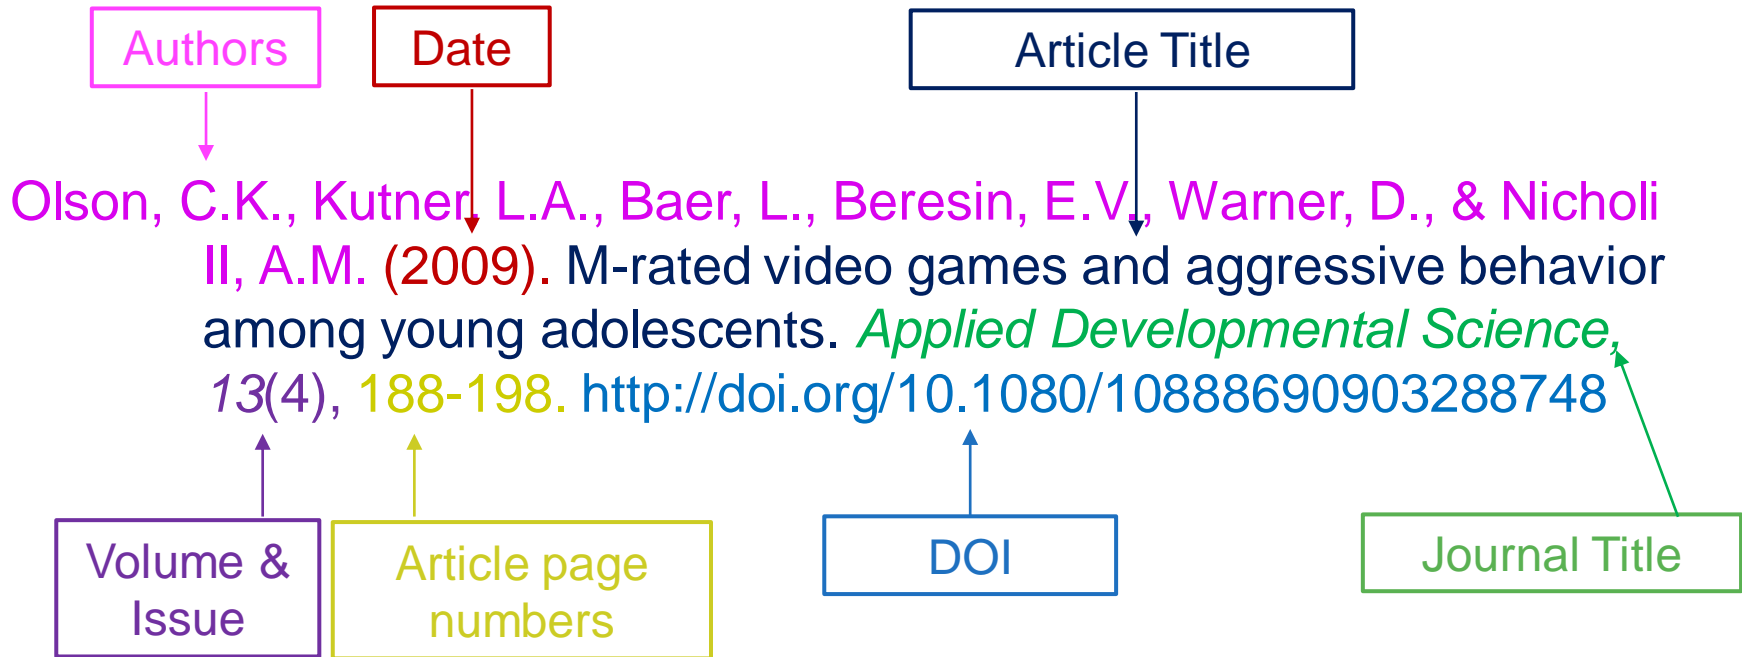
Authors

Date

Article Title

Olson, C.K., Kutner, L.A., Baer, L., Beresin, E.V., Warner, D., & Nicholi II, A.M. (2009). M-rated video games and aggressive behavior among young adolescents. *Applied Developmental Science, 13*(4), 188-198. http://doi.org/10.1080/10888690903288748

Volume & Issue

Article page numbers

DOI

Journal Title